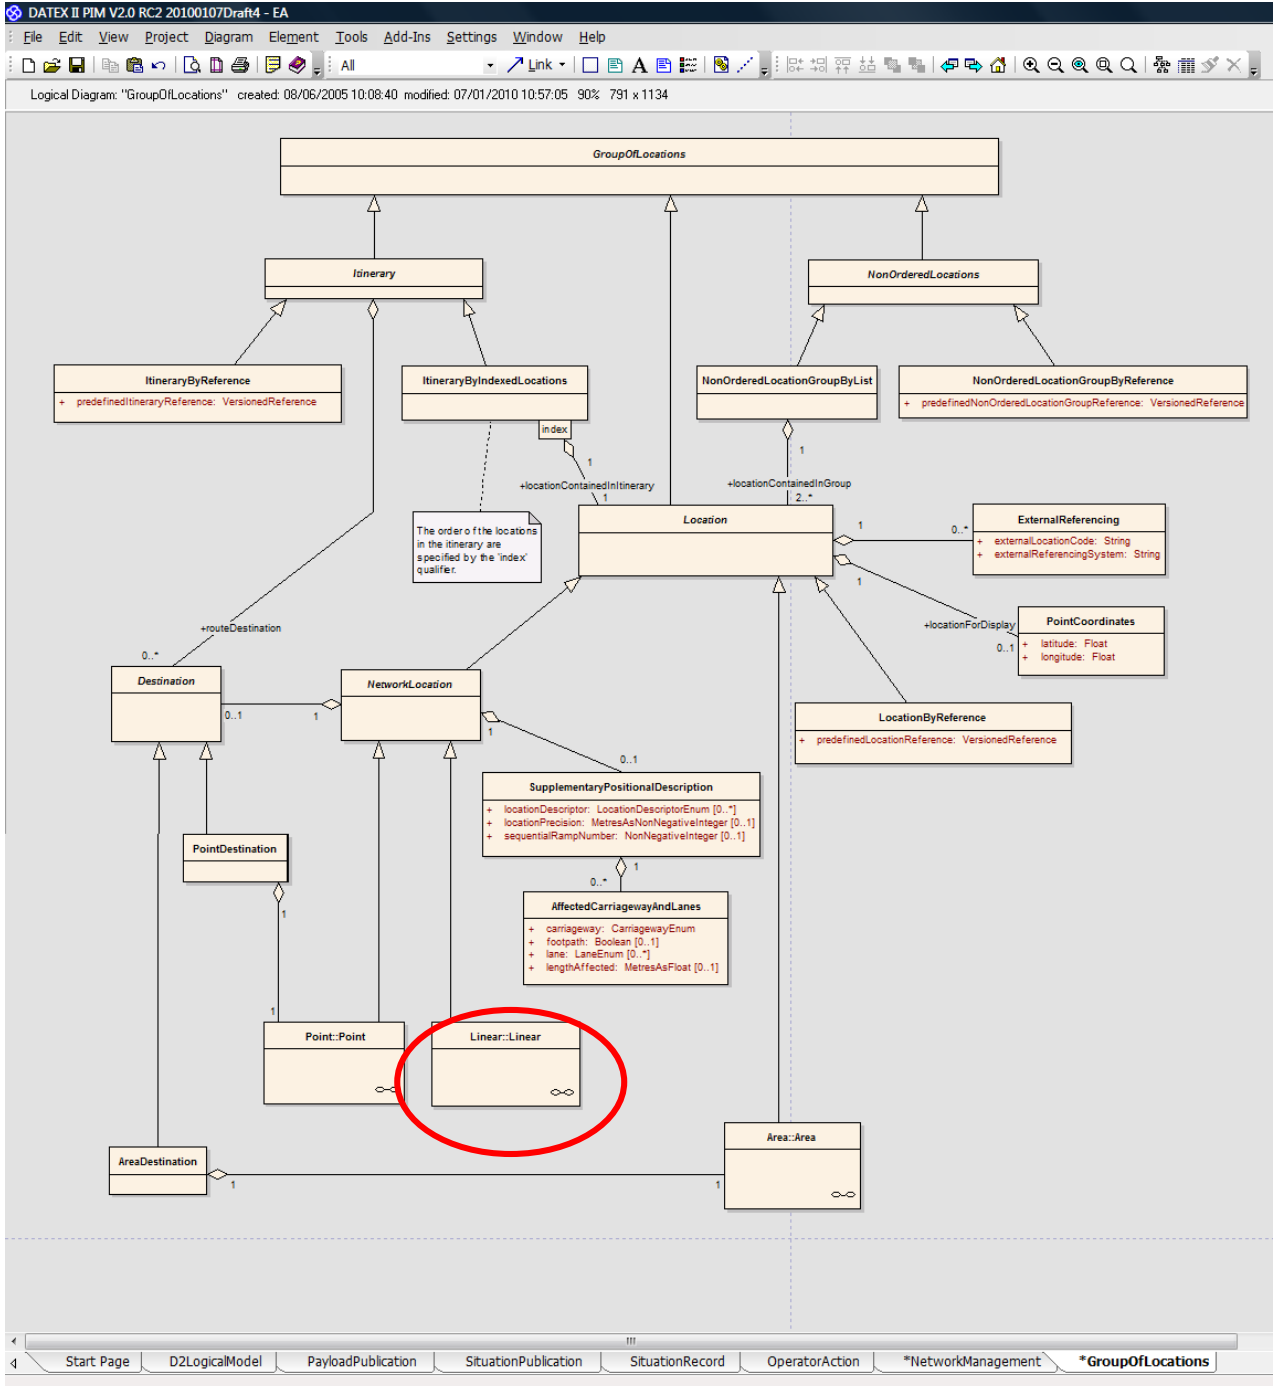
DATEX II PIM V2.0 RC2 20100107Draft4 - EA

File Edit View Project Diagram Element Tools Add-Ins Settings Window Help

All Link

Logical Diagram: "GroupOfLocations" created: 08/06/2005 10:08:40 modified: 07/01/2010 10:57:05 90% 791 x 1134

GroupOfLocations

Itinerary

NonOrderedLocations

ItineraryByReference
+ predefinedItineraryReference: VersionedReference

ItineraryByIndexedLocations

NonOrderedLocationGroupByList

NonOrderedLocationGroupByReference
+ predefinedNonOrderedLocationGroupReference: VersionedReference

index

1

+locationContainedInItinerary

1

1

+locationContainedInGroup

2..*

The order of the locations in the itinerary are specified by the 'index' qualifier.

Location

1

0..*

ExternalReferencing
+ externalLocationCode: String
+ externalReferencingSystem: String

1

+locationForDisplay

0..1

PointCoordinates
+ latitude: Float
+ longitude: Float

+routeDestination

0..*

Destination

NetworkLocation

0..1

1

1

LocationByReference
+ predefinedLocationReference: VersionedReference

0..1

SupplementaryPositionalDescription
+ locationDescriptor: LocationDescriptorEnum [0..*]
+ locationPrecision: MetresAsNonNegativeInteger [0..1]
+ sequentialRampNumber: NonNegativeInteger [0..1]

PointDestination

1

0..*

AffectedCarriagewayAndLanes
+ carriageway: CarriagewayEnum
+ footpath: Boolean [0..1]
+ lane: LaneEnum [0..*]
+ lengthAffected: MetresAsFloat [0..1]

1

1

Point::Point

Linear::Linear

Area::Area

AreaDestination

1

1

Start Page | D2LogicalModel | PayloadPublication | SituationPublication | SituationRecord | OperatorAction | *NetworkManagement | *GroupOfLocations